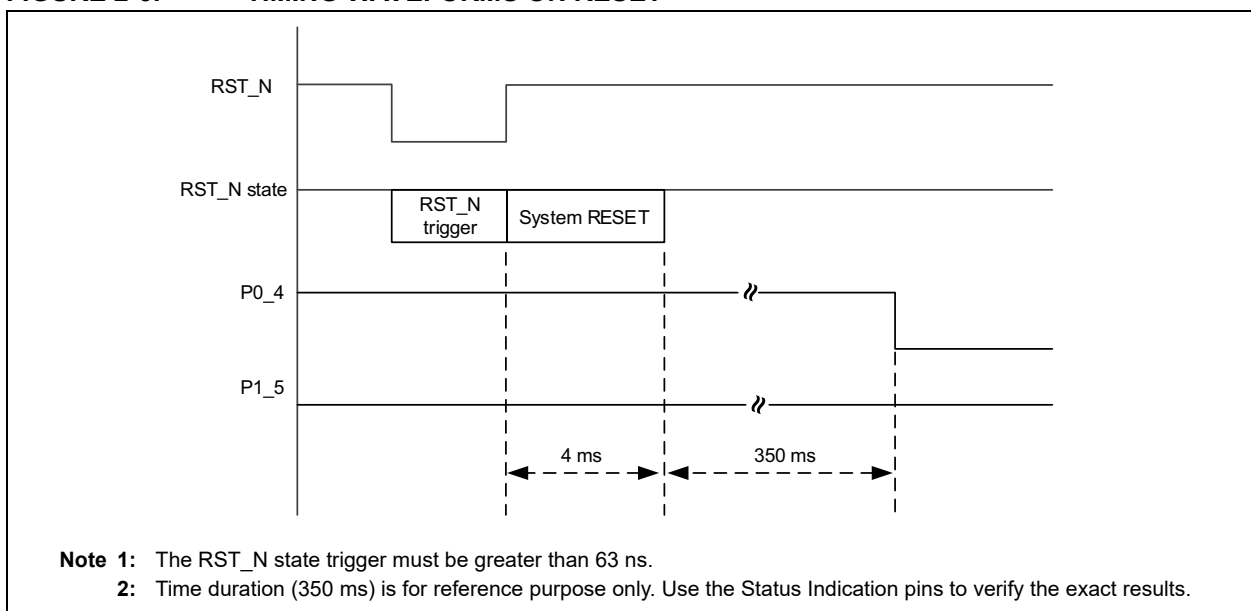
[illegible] TIMING WAVEFORMS ON RESET

RST_N

RST_N state

RST_N trigger

System RESET

P0_4

P1_5

4 ms

350 ms

**Note 1:** The RST_N state trigger must be greater than 63 ns.
**2:** Time duration (350 ms) is for reference purpose only. Use the Status Indication pins to verify the exact results.